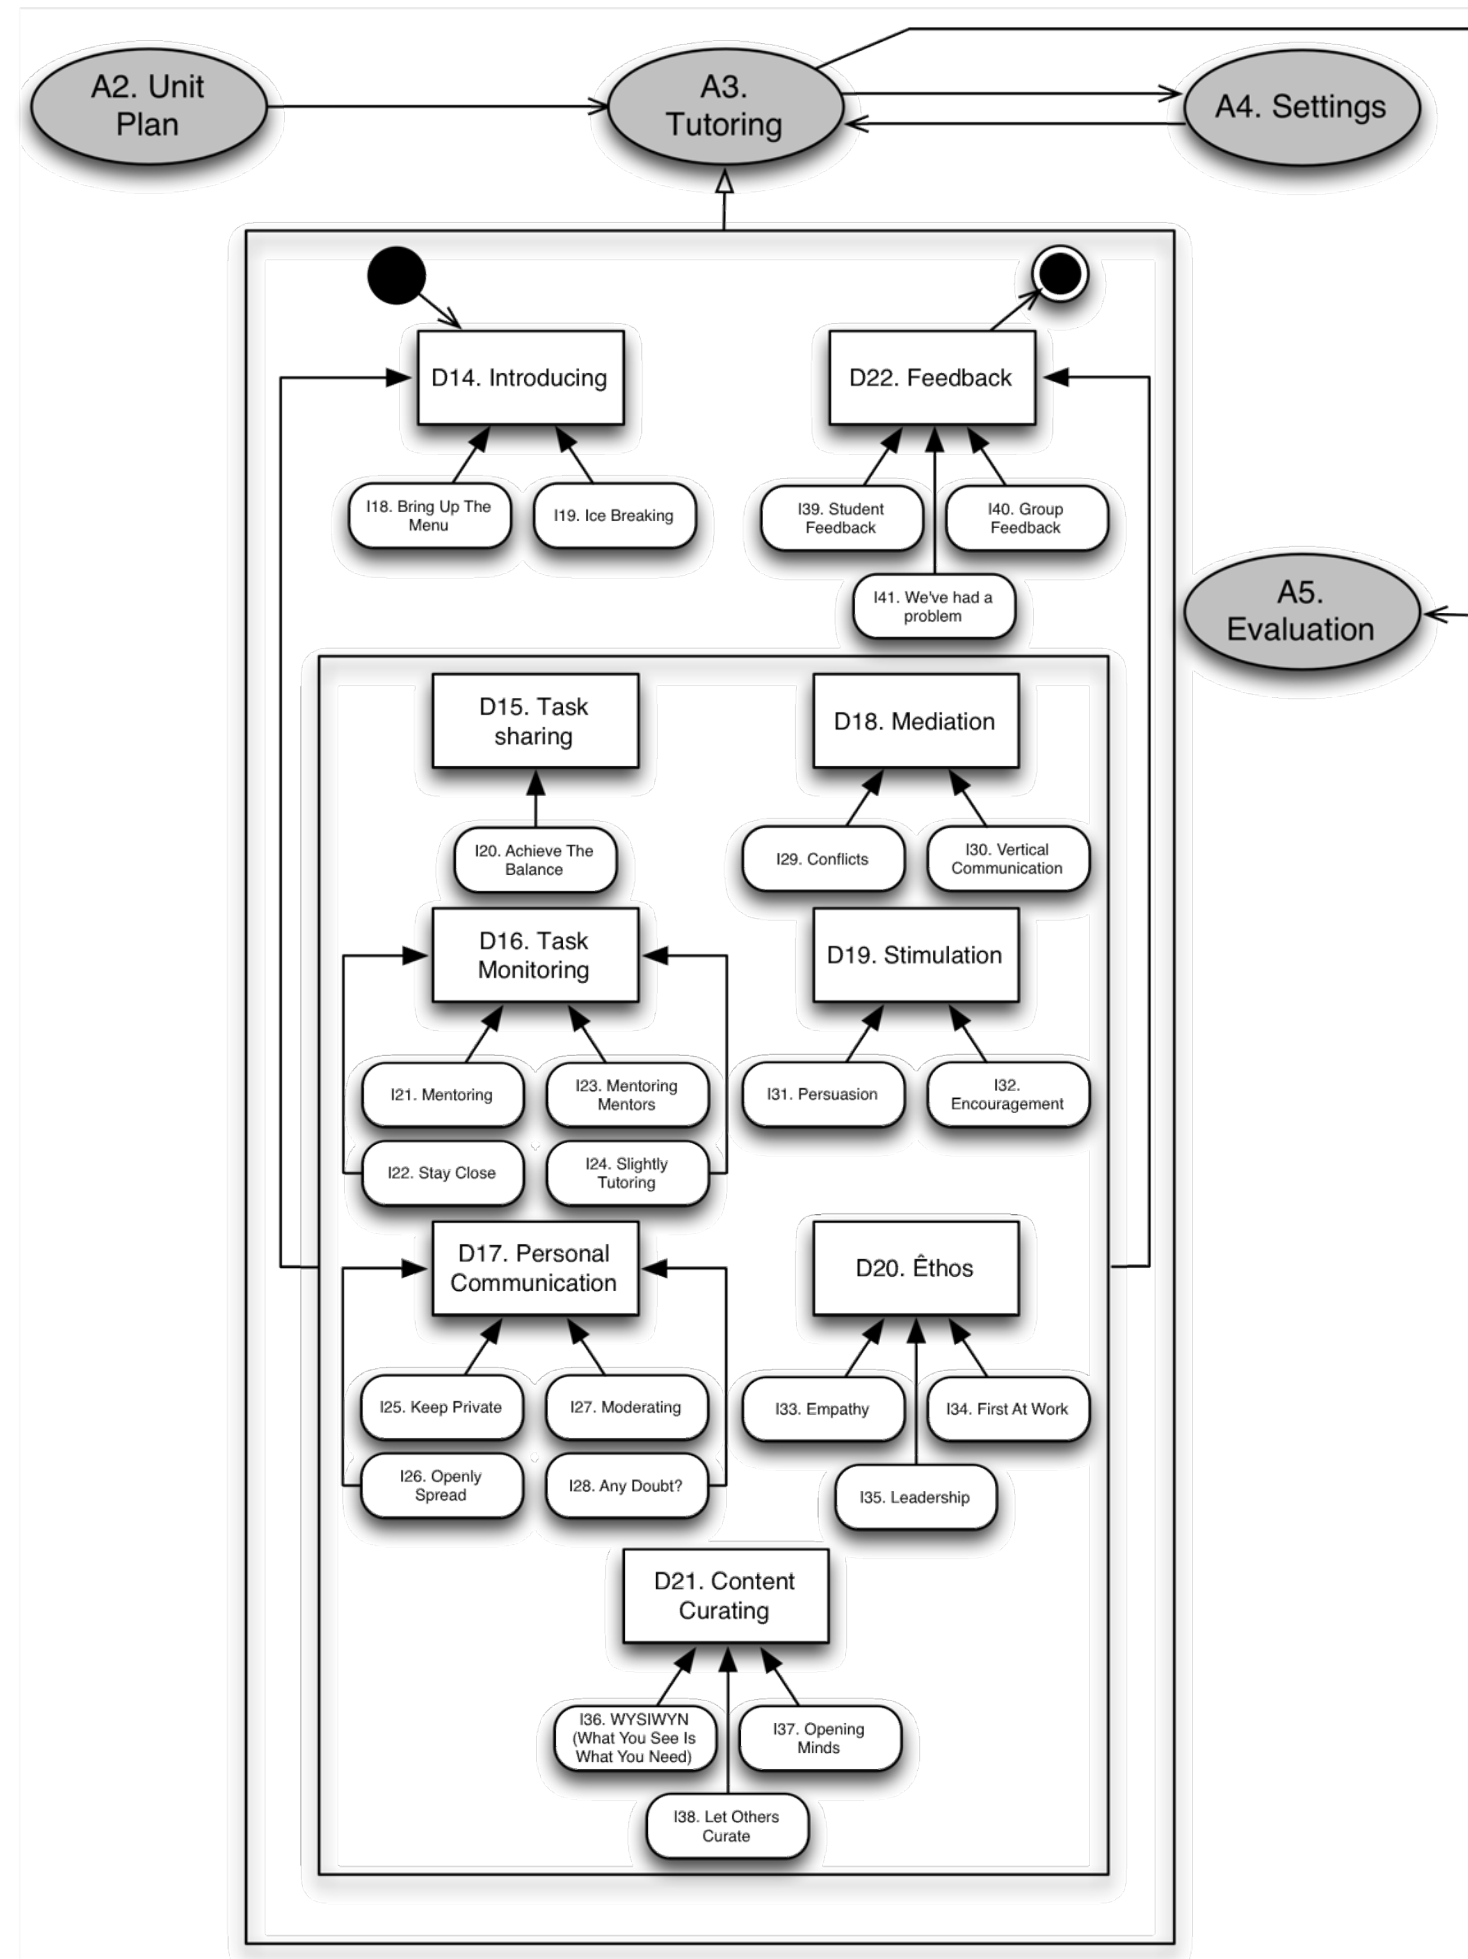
A2. Unit Plan

A3. Tutoring

A4. Settings

D14. Introducing

D22. Feedback

I18. Bring Up The Menu

I19. Ice Breaking

I39. Student Feedback

I40. Group Feedback

I41. We've had a problem

A5. Evaluation

D15. Task sharing

D18. Mediation

I20. Achieve The Balance

I29. Conflicts

I30. Vertical Communication

D16. Task Monitoring

D19. Stimulation

I21. Mentoring

I23. Mentoring Mentors

I31. Persuasion

I32. Encouragement

I22. Stay Close

I24. Slightly Tutoring

D17. Personal Communication

D20. Êthos

I25. Keep Private

I27. Moderating

I33. Empathy

I34. First At Work

I26. Openly Spread

I28. Any Doubt?

I35. Leadership

D21. Content Curating

I36. WYSIWYN (What You See Is What You Need)

I37. Opening Minds

I38. Let Others Curate